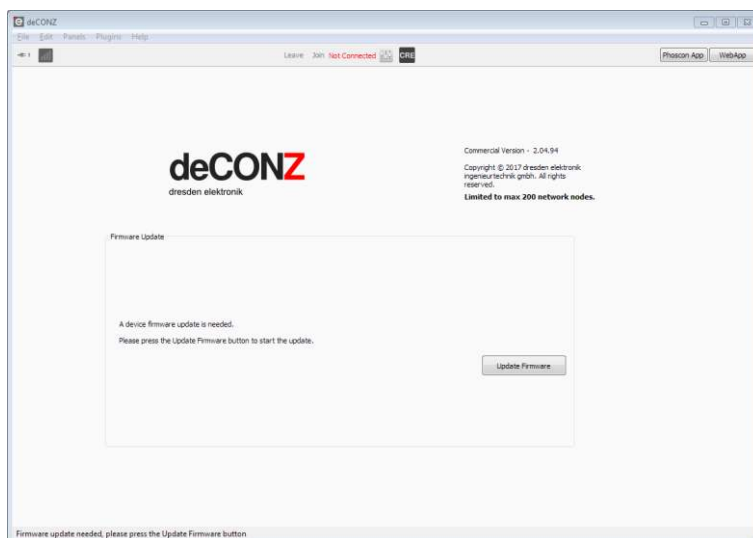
deCONZ

File Edit Panels Plugins Help

Leave Join Not Connected CRE

Phoscon App WebApp

deCONZ
dresden elektronik

Commercial Version - 2.04.94

Copyright © 2017 dresden elektronik ingenieurtechnik gmbh. All rights reserved.

Limited to max 200 network nodes.

Firmware Update

A device firmware update is needed.

Please press the Update Firmware button to start the update.

Update Firmware

Firmware update needed, please press the Update Firmware button